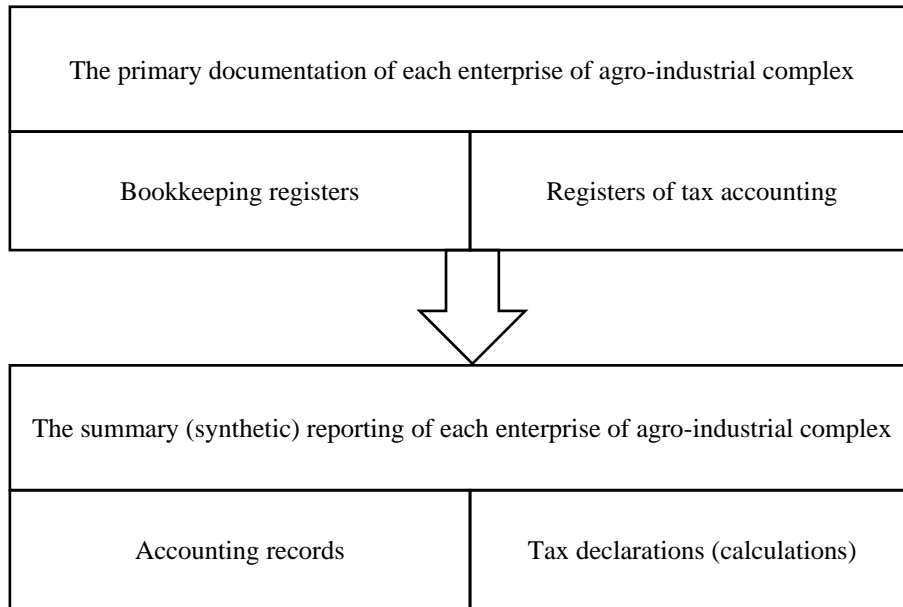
The primary documentation of each enterprise of agro-industrial complex

Bookkeeping registers

Registers of tax accounting

The summary (synthetic) reporting of each enterprise of agro-industrial complex

Accounting records

Tax declarations (calculations)